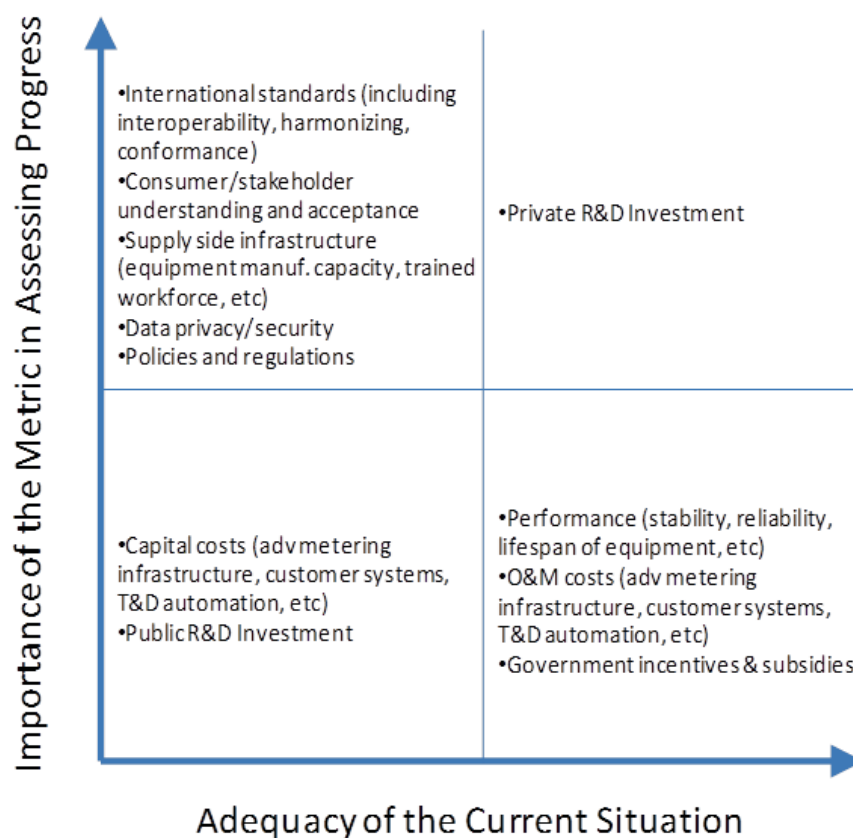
Importance of the Metric in Assessing Progress

•International standards (including interoperability, harmonizing, conformance)
•Consumer/stakeholder understanding and acceptance
•Supply side infrastructure (equipment manuf. capacity, trained workforce, etc)
•Data privacy/security
•Policies and regulations

•Private R&D Investment

•Capital costs (adv metering infrastructure, customer systems, T&D automation, etc)
•Public R&D Investment

•Performance (stability, reliability, lifespan of equipment, etc)
•O&M costs (adv metering infrastructure, customer systems, T&D automation, etc)
•Government incentives & subsidies

Adequacy of the Current Situation